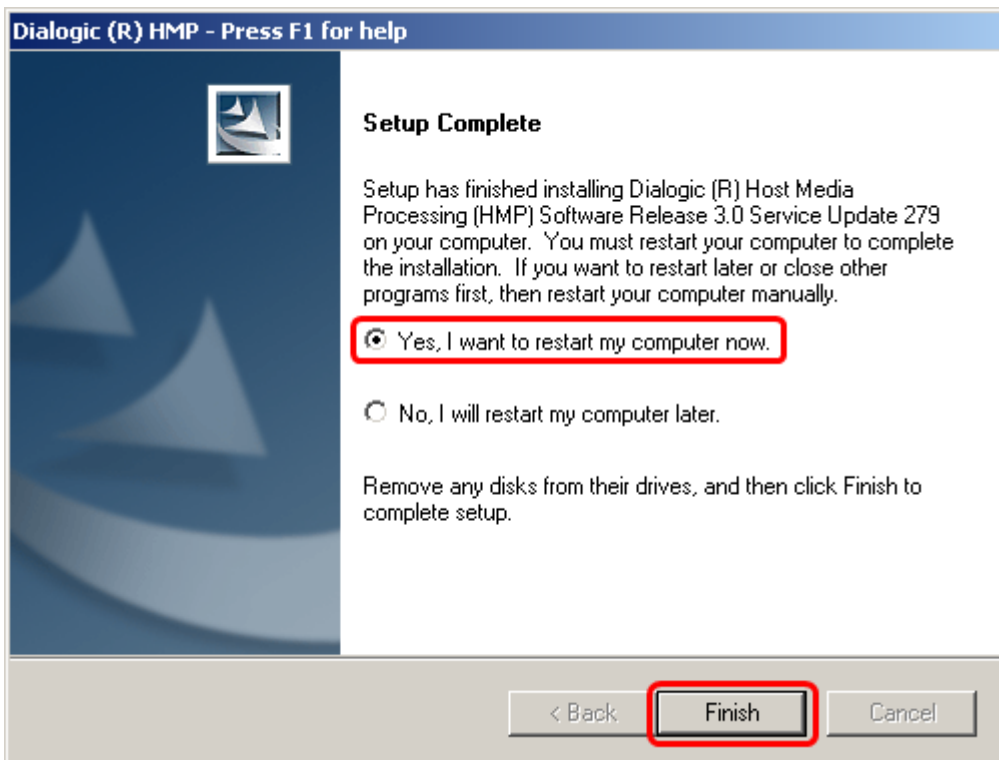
Dialogic (R) HMP - Press F1 for help

Setup Complete

Setup has finished installing Dialogic (R) Host Media Processing (HMP) Software Release 3.0 Service Update 279 on your computer. You must restart your computer to complete the installation. If you want to restart later or close other programs first, then restart your computer manually.

Yes, I want to restart my computer now.

No, I will restart my computer later.

Remove any disks from their drives, and then click Finish to complete setup.

< Back
Finish
Cancel